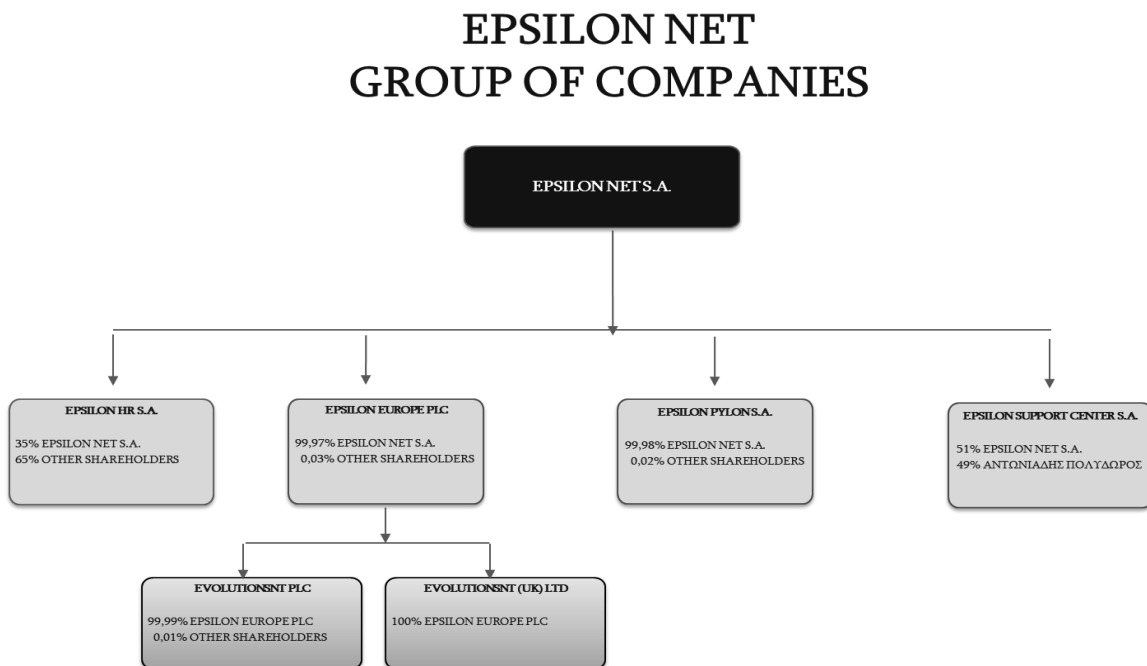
EPSILON NET
GROUP OF COMPANIES

EPSILON NET S.A.

EPSILON HR S.A.

35% EPSILON NET S.A.
65% OTHER SHAREHOLDERS

EPSILON EUROPE PLC

99,97% EPSILON NET S.A.
0,03% OTHER SHAREHOLDERS

EPSILON PYLON S.A.

99,98% EPSILON NET S.A.
0,02% OTHER SHAREHOLDERS

EPSILON SUPPORT CENTER S.A.

51% EPSILON NET S.A.
49% ΑΝΤΩΝΙΑΔΗΣ ΠΟΛΥΔΩΡΟΣ

EVOLUTIONSNT PLC

99,99% EPSILON EUROPE PLC
0,01% OTHER SHAREHOLDERS

EVOLUTIONSNT (UK) LTD

100% EPSILON EUROPE PLC